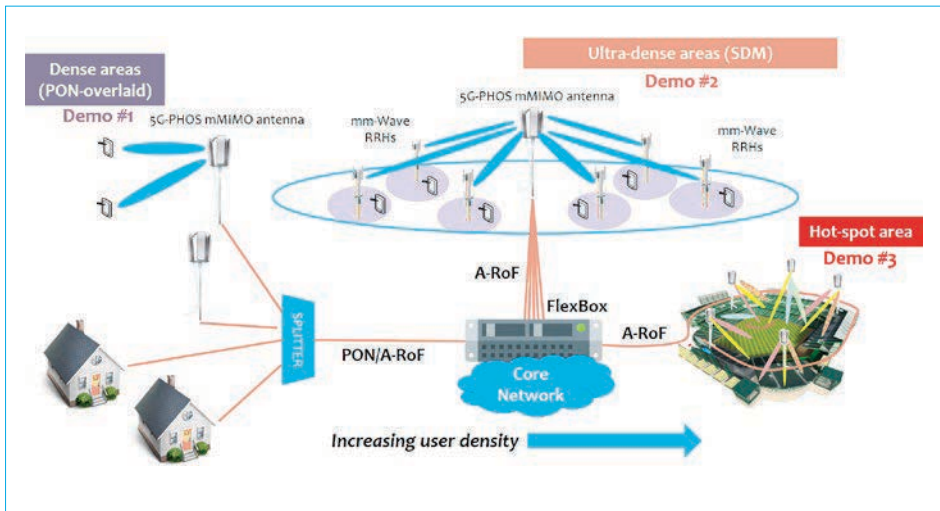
Dense areas (PON-overlaid)

Demo #1

5G-PHOS mMIMO antenna

Ultra-dense areas (SDM)

Demo #2

5G-PHOS mMIMO antenna

mm-Wave RRHs

mm-Wave RRHs

Hot-spot area

Demo #3

A-RoF

FlexBox

A-RoF

SPLITTER

PON/A-RoF

Core Network

Increasing user density